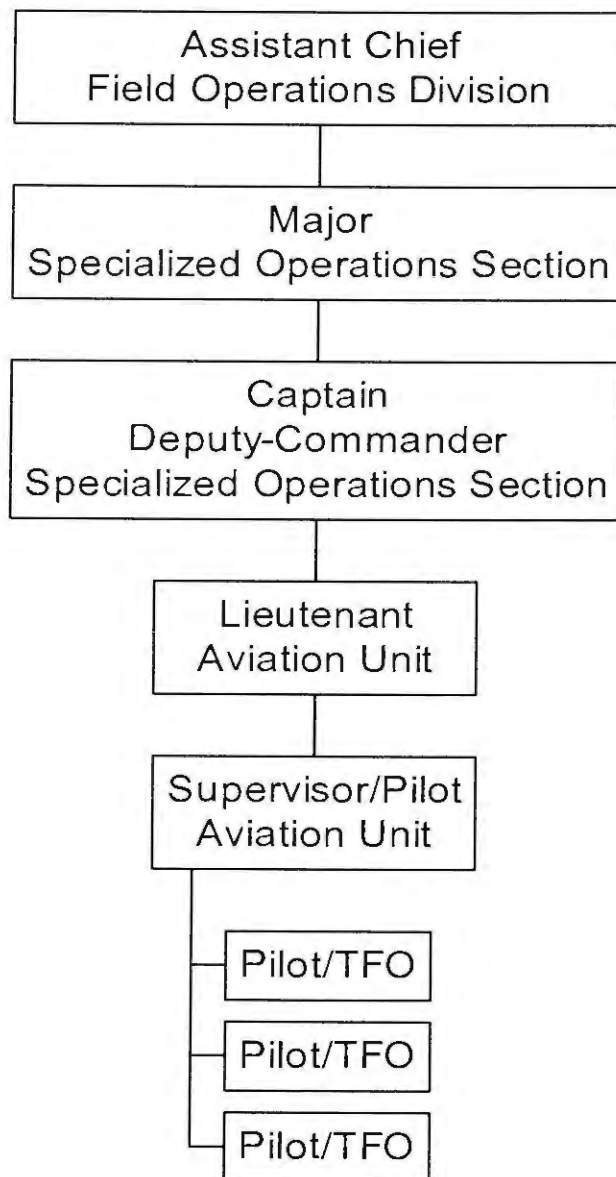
Assistant Chief
Field Operations Division

Major
Specialized Operations Section

Captain
Deputy-Commander
Specialized Operations Section

Lieutenant
Aviation Unit

Supervisor/Pilot
Aviation Unit

Pilot/TFO

Pilot/TFO

Pilot/TFO